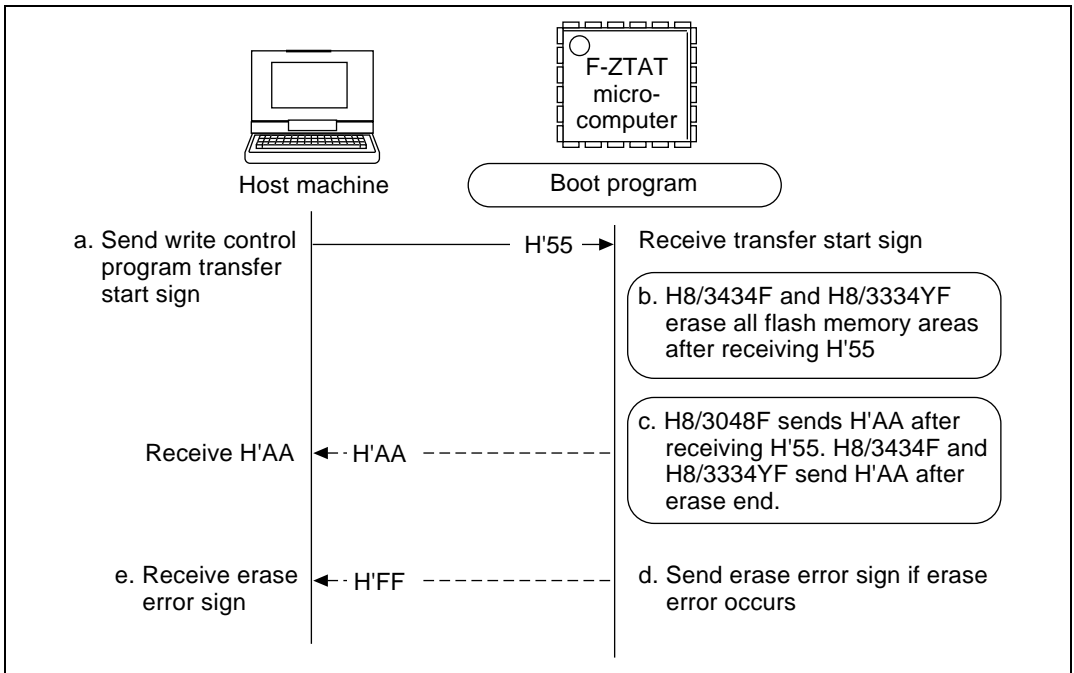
F-ZTAT micro-computer

Host machine

Boot program

a. Send write control program transfer start sign

H'55

Receive transfer start sign

b. H8/3434F and H8/3334YF erase all flash memory areas after receiving H'55

Receive H'AA

H'AA

c. H8/3048F sends H'AA after receiving H'55. H8/3434F and H8/3334YF send H'AA after erase end.

e. Receive erase error sign

H'FF

d. Send erase error sign if erase error occurs